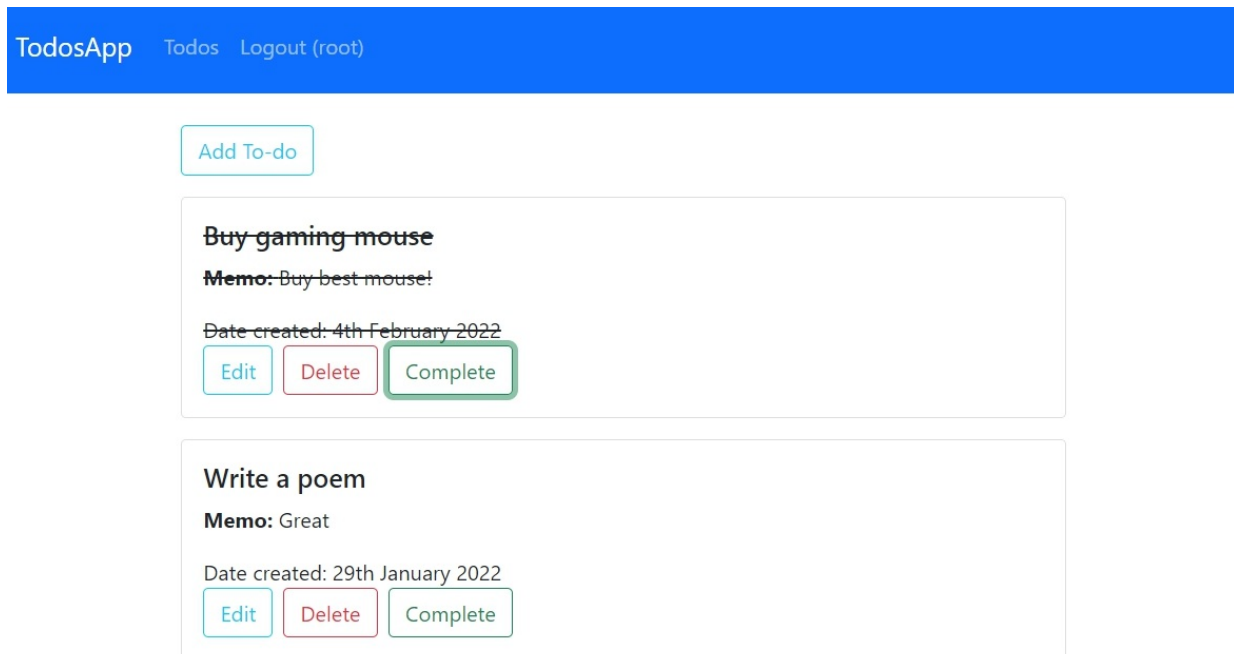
TodosApp Todos Logout (root)

Add To-do

~~Buy gaming mouse~~

~~**Memo:** Buy best mouse!~~

~~Date created: 4th February 2022~~

Edit Delete Complete

Write a poem

**Memo:** Great

Date created: 29th January 2022

Edit Delete Complete